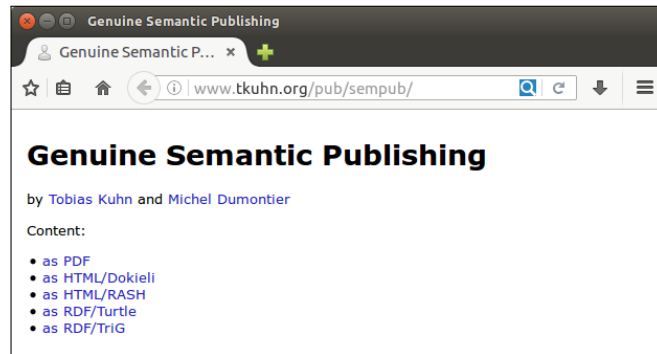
Genuine Semantic Publishing

Genuine Semantic P... ×

www.tkuhn.org/pub/sempub/

Genuine Semantic Publishing

by Tobias Kuhn and Michel Dumontier

Content:

- as PDF
- as HTML/Dokieli
- as HTML/RASH
- as RDF/Turtle
- as RDF/TriG